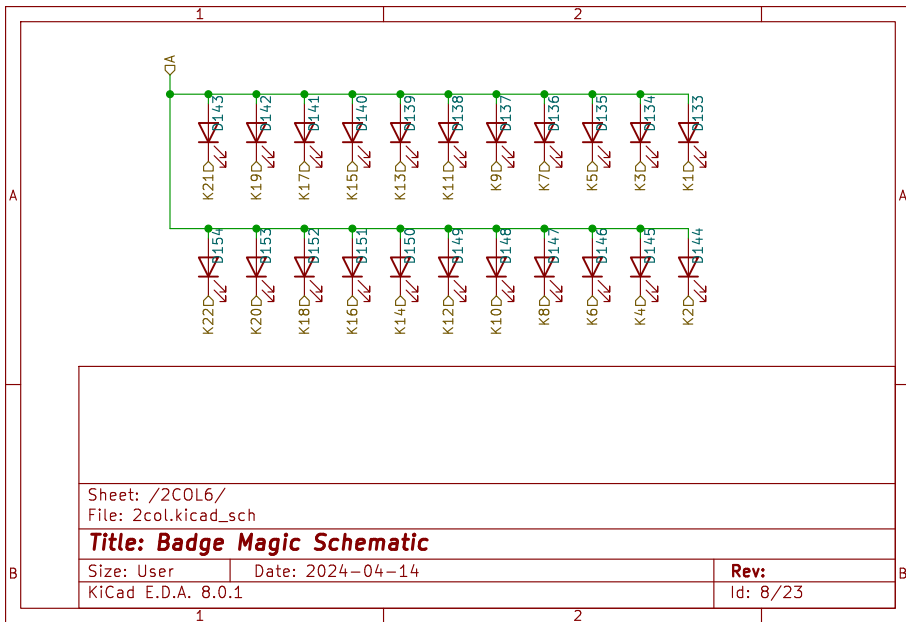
1
2
A
B
1
2
A
B

A
D143
D142
D141
D140
D139
D138
D137
D136
D135
D134
D133
K21
K19
K17
K15
K13
K11
K9
K7
K5
K3
K1
D154
D153
D152
D151
D150
D149
D148
D147
D146
D145
D144
K22
K20
K18
K16
K14
K12
K10
K8
K6
K4
K2

Sheet: /2COL6/
File: 2col.kicad_sch

Title: Badge Magic Schematic

| Size: User | Date: 2024-04-14 | Rev: |
|---|---|---|
| KiCad E.D.A. 8.0.1 | | Id: 8/23 |